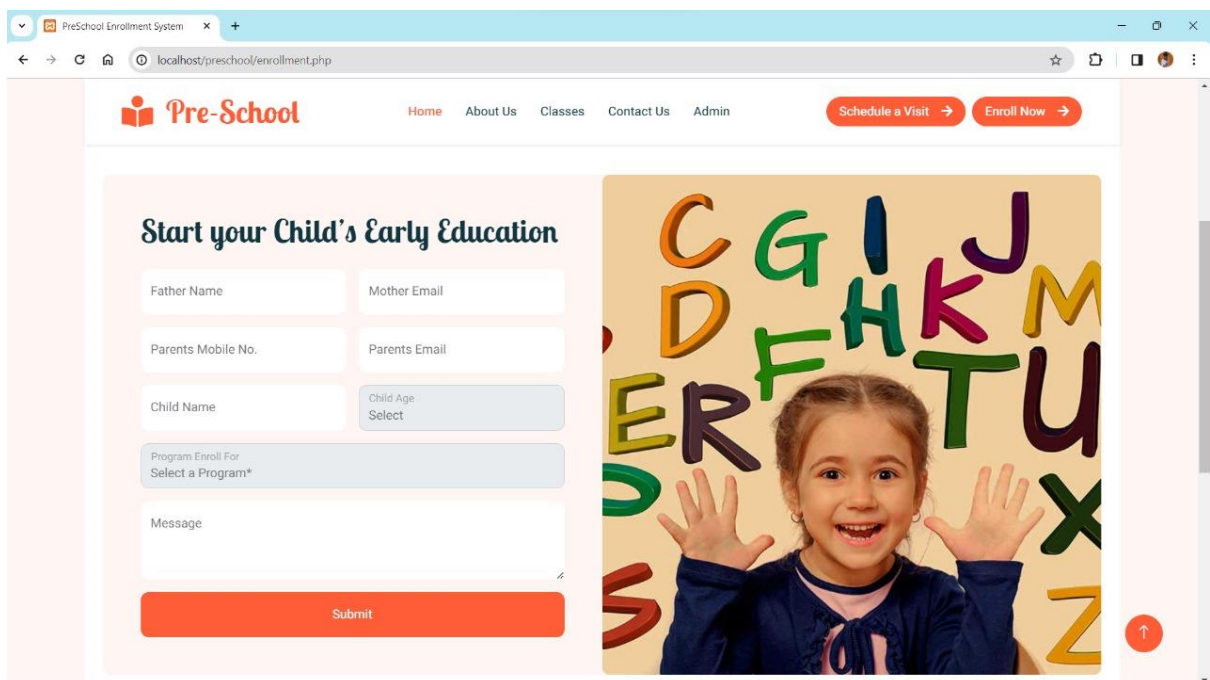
PreSchool Enrollment System ×
localhost/preschool/enrollment.php

Pre-School

Home About Us Classes Contact Us Admin

Schedule a Visit →
Enroll Now →

Start your Child's Early Education

Father Name
Mother Email
Parents Mobile No.
Parents Email
Child Name
Child Age
Select
Program Enroll For
Select a Program*
Message

Submit

C G I J
D H K M
F
E R T U
X
S Z